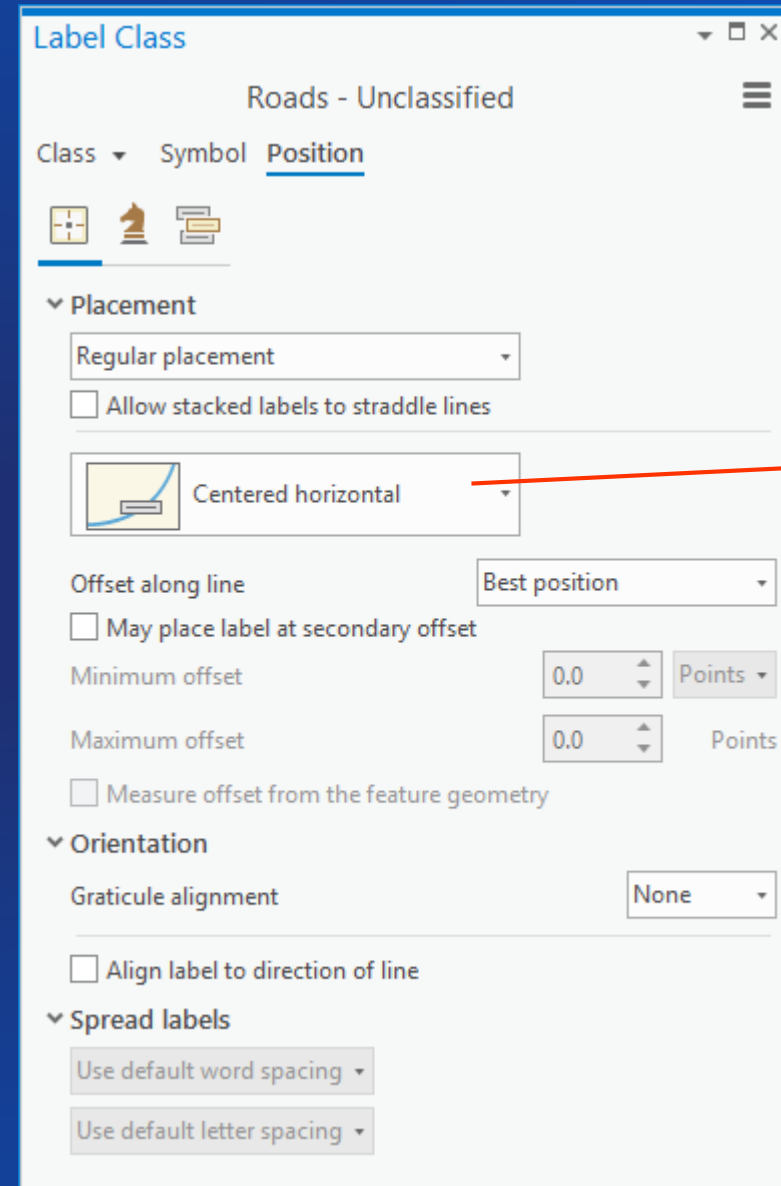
Label Class

Roads - Unclassified

Class Symbol Position

Placement

Regular placement

Allow stacked labels to straddle lines

Centered horizontal

Offset along line
Best position

May place label at secondary offset

Minimum offset
0.0
Points

Maximum offset
0.0
Points

Measure offset from the feature geometry

Orientation

Graticule alignment
None

Align label to direction of line

Spread labels

Use default word spacing

Use default letter spacing